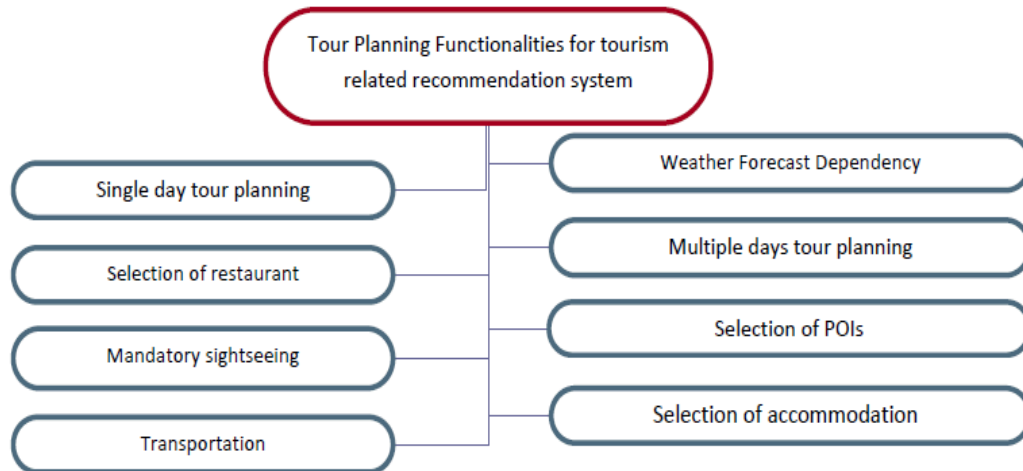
Tour Planning Functionalities for tourism related recommendation system

Single day tour planning

Selection of restaurant

Mandatory sightseeing

Transportation

Weather Forecast Dependency

Multiple days tour planning

Selection of POIs

Selection of accommodation